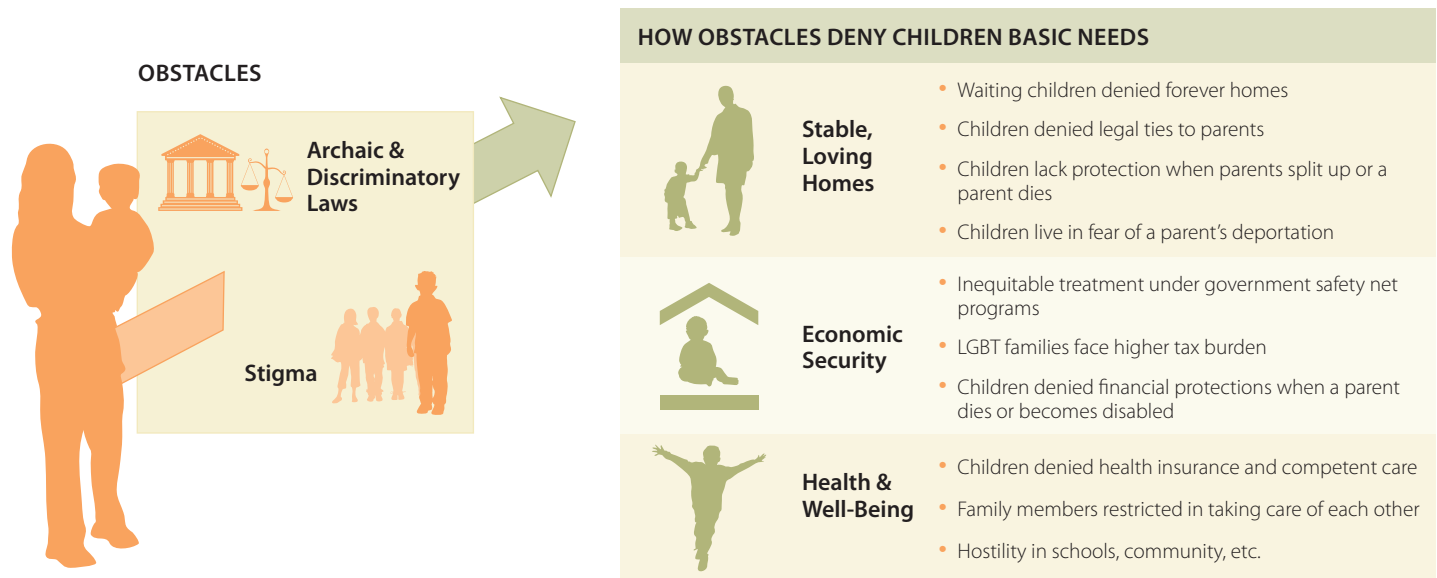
OBSTACLES

Archaic & Discriminatory Laws

Stigma

HOW OBSTACLES DENY CHILDREN BASIC NEEDS

Stable, Loving Homes

- Waiting children denied forever homes
- Children denied legal ties to parents
- Children lack protection when parents split up or a parent dies
- Children live in fear of a parent's deportation

Economic Security

- Inequitable treatment under government safety net programs
- LGBT families face higher tax burden
- Children denied financial protections when a parent dies or becomes disabled

Health & Well-Being

- Children denied health insurance and competent care
- Family members restricted in taking care of each other
- Hostility in schools, community, etc.